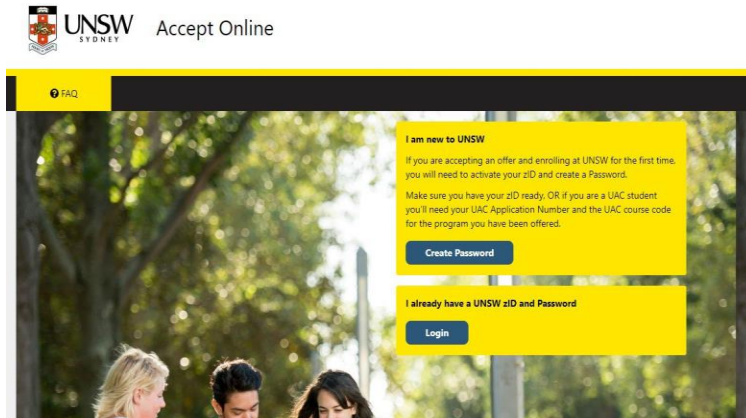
UNSW SYDNEY Accept Online

FAQ

I am new to UNSW

If you are accepting an offer and enrolling at UNSW for the first time, you will need to activate your zID and create a Password.

Make sure you have your zID ready, OR if you are a UAC student you'll need your UAC Application Number and the UAC course code for the program you have been offered.

Create Password

I already have a UNSW zID and Password

Login